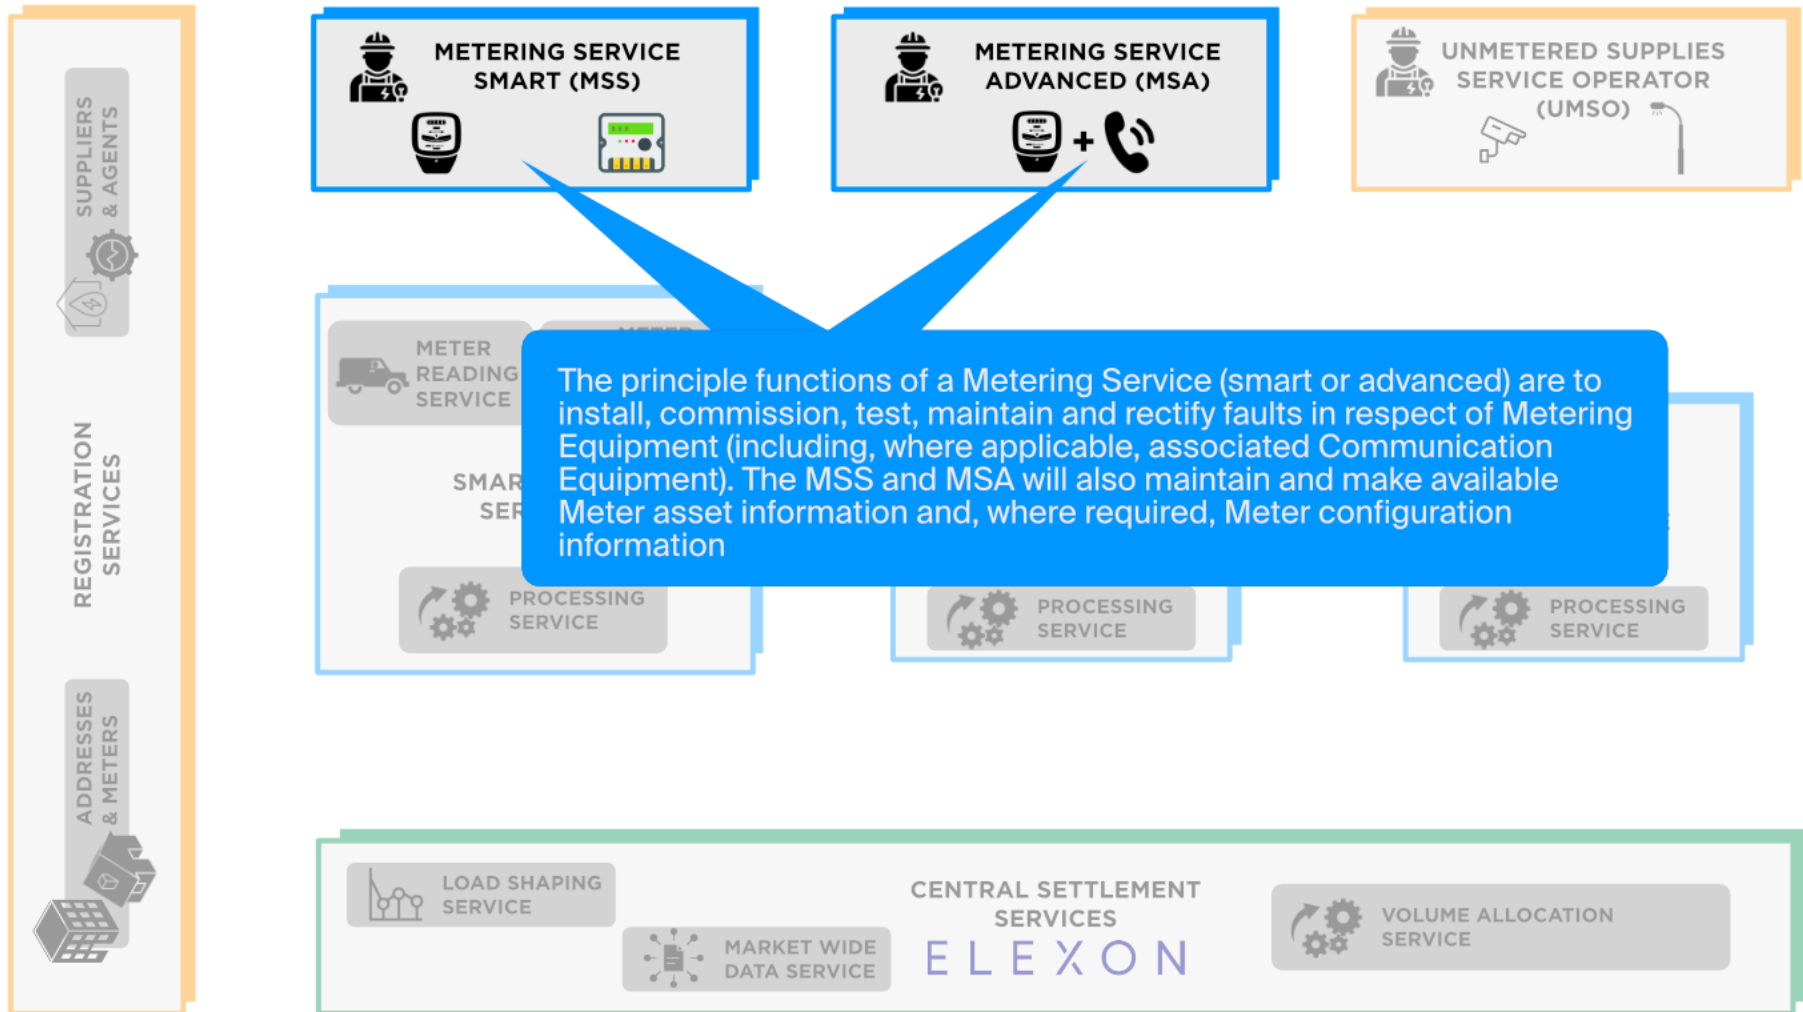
SUPPLIERS & AGENTS

REGISTRATION SERVICES

ADDRESSES & METERS

METERING SERVICE SMART (MSS)

METERING SERVICE ADVANCED (MSA)

UNMETERED SUPPLIES SERVICE OPERATOR (UMSO)

METER READING SERVICE

METER

SMAR SER

The principle functions of a Metering Service (smart or advanced) are to install, commission, test, maintain and rectify faults in respect of Metering Equipment (including, where applicable, associated Communication Equipment). The MSS and MSA will also maintain and make available Meter asset information and, where required, Meter configuration information

PROCESSING SERVICE

PROCESSING SERVICE

PROCESSING SERVICE

LOAD SHAPING SERVICE

MARKET WIDE DATA SERVICE

CENTRAL SETTLEMENT SERVICES

ELEXON

VOLUME ALLOCATION SERVICE